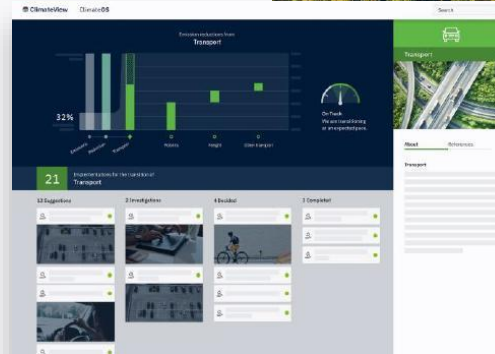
ClimateView ClimateOS

Search

Emission reductions from
Transport

32%

On Track
We are transitioning at an expected pace

21
Implementations for the transition of
Transport

12 Suggestions
3 Investigations
4 Decided
2 Completed

Transport

About
References

Transport